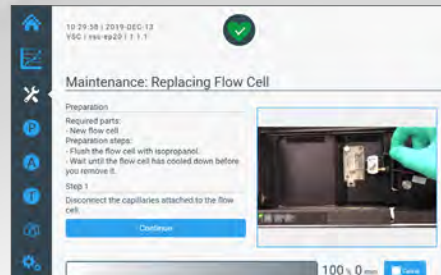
10:29:38 | 2019-DEC-13
VSC | vsc-ep20 | 1.1.1

Maintenance: Replacing Flow Cell

Preparation

Required parts:
- New flow cell
Preparation steps:
- Flush the flow cell with isopropanol.
- Wait until the flow cell has cooled down before you remove it.

Step 1

Disconnect the capillaries attached to the flow cell.

Continue

P
A
T

100 % 0 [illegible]
Cancel